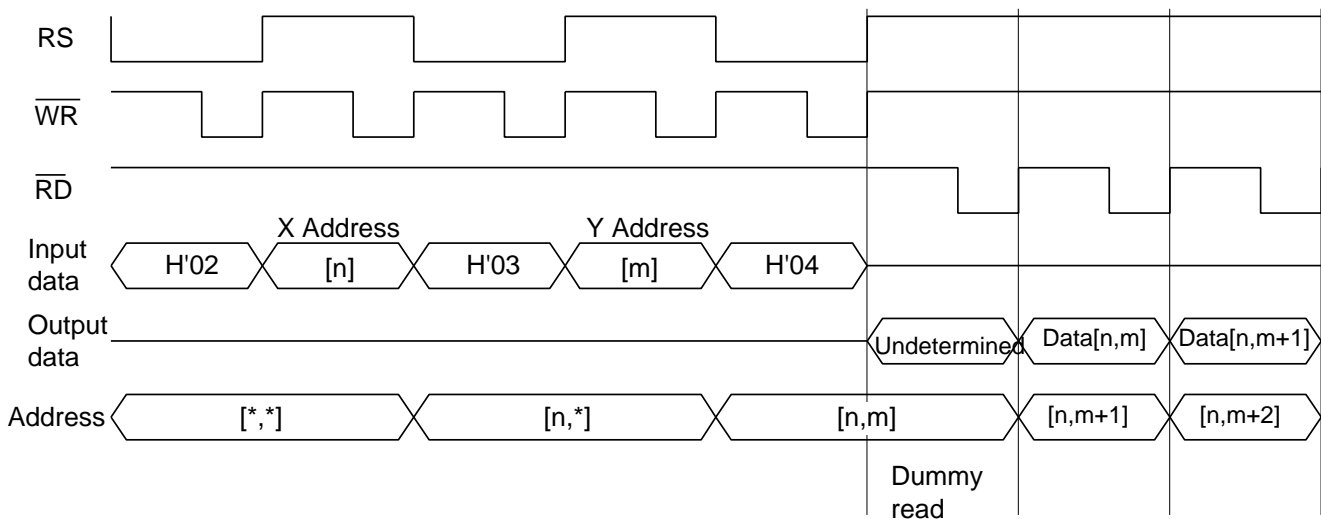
RS

$\overline{WR}$

$\overline{RD}$

Input data

X Address

Y Address

H'02

[n]

H'03

[m]

H'04

Output data

Undetermined

Data[n,m]

Data[n,m+1]

Address

[*,*]

[n,*]

[n,m]

[n,m+1]

[n,m+2]

Dummy read